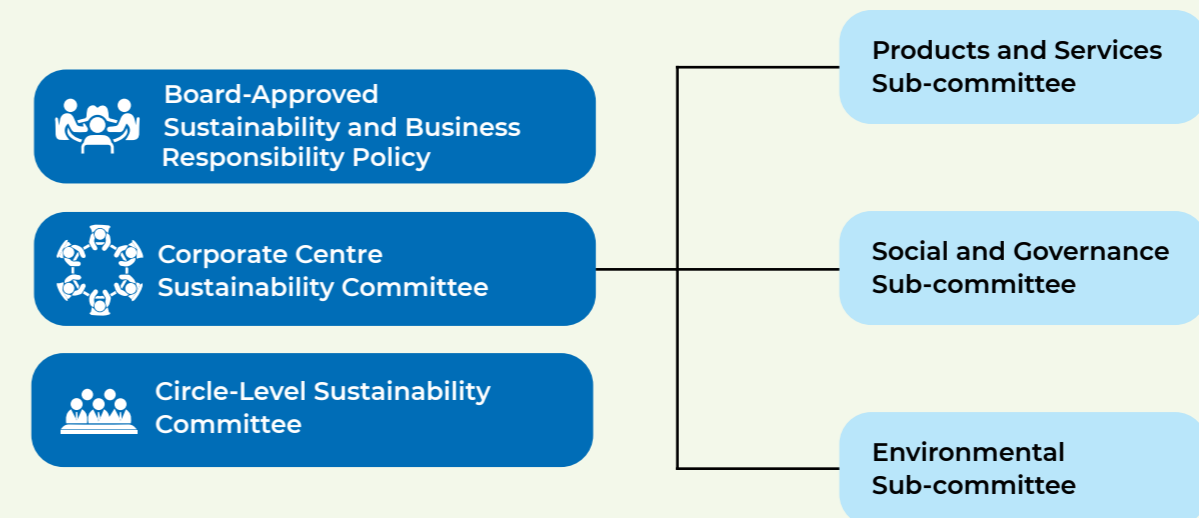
Board-Approved Sustainability and Business Responsibility Policy

Corporate Centre Sustainability Committee

Circle-Level Sustainability Committee

Products and Services Sub-committee

Social and Governance Sub-committee

Environmental Sub-committee